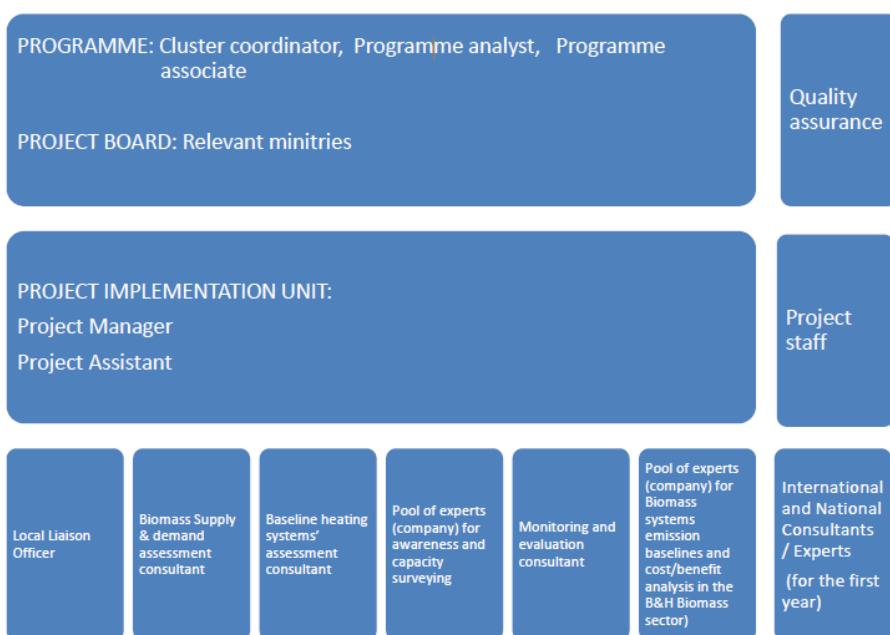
PROGRAMME: Cluster coordinator, Programme analyst, Programme associate

PROJECT BOARD: Relevant minitries

Quality assurance

PROJECT IMPLEMENTATION UNIT:
Project Manager
Project Assistant

Project staff

Local Liaison Officer

Biomass Supply & demand assessment consultant

Baseline heating systems' assessment consultant

Pool of experts (company) for awareness and capacity surveying

Monitoring and evaluation consultant

Pool of experts (company) for Biomass systems emission baselines and cost/benefit analysis in the B&H Biomass sector)

International and National Consultants / Experts

(for the first year)